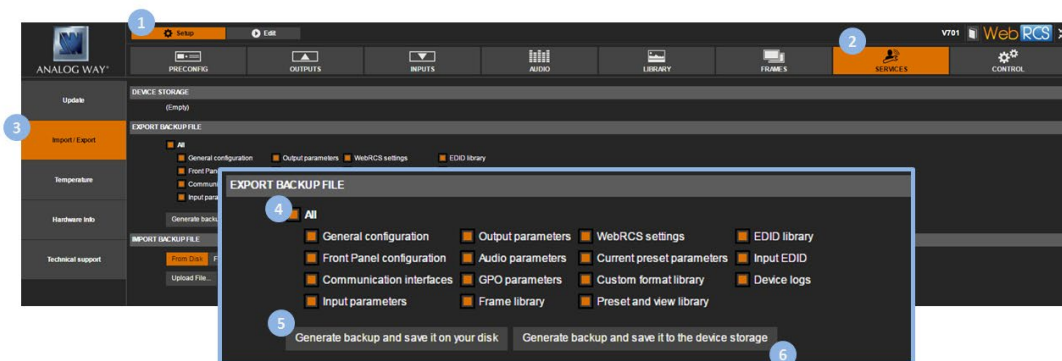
1
Setup
Edit
V701 WebRCS
ANALOG WAY
PRECONFIG
OUTPUTS
INPUTS
AUDIO
LIBRARY
FRAMES
2
SERVICES
CONTROL
Update
3
Import / Export
Temperature
Hardware info
Technical support
DEVICE STORAGE
(Empty)
EXPORT BACKUP FILE
All
General configuration
Output parameters
WebRCS settings
EDID library
Front Pan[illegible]
Communi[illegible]
Input para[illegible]
Generate backu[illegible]
IMPORT BACKUP FILE
From Disk
F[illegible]
Upload File...

EXPORT BACKUP FILE
4
All
General configuration
Output parameters
WebRCS settings
EDID library
Front Panel configuration
Audio parameters
Current preset parameters
Input EDID
Communication interfaces
GPO parameters
Custom format library
Device logs
Input parameters
Frame library
Preset and view library
5
Generate backup and save it on your disk
Generate backup and save it to the device storage
6